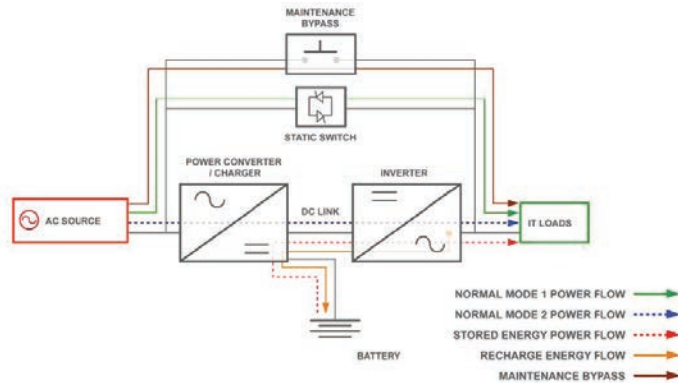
MAINTENANCE BYPASS

STATIC SWITCH

POWER CONVERTER / CHARGER

INVERTER

AC SOURCE

DC LINK

IT LOADS

BATTERY

NORMAL MODE 1 POWER FLOW

NORMAL MODE 2 POWER FLOW

STORED ENERGY POWER FLOW

RECHARGE ENERGY FLOW

MAINTENANCE BYPASS